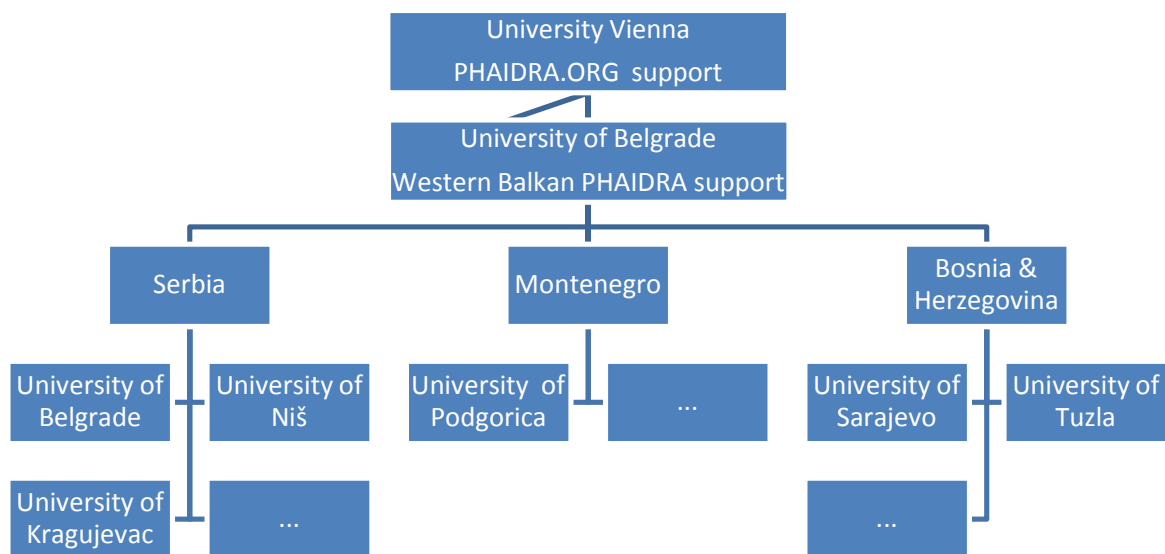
University Vienna
PHAIDRA.ORG support

University of Belgrade
Western Balkan PHAIDRA support

Serbia

Montenegro

Bosnia & Herzegovina

University of Belgrade

University of Niš

University of Kragujevac

...

University of Podgorica

...

University of Sarajevo

University of Tuzla

...